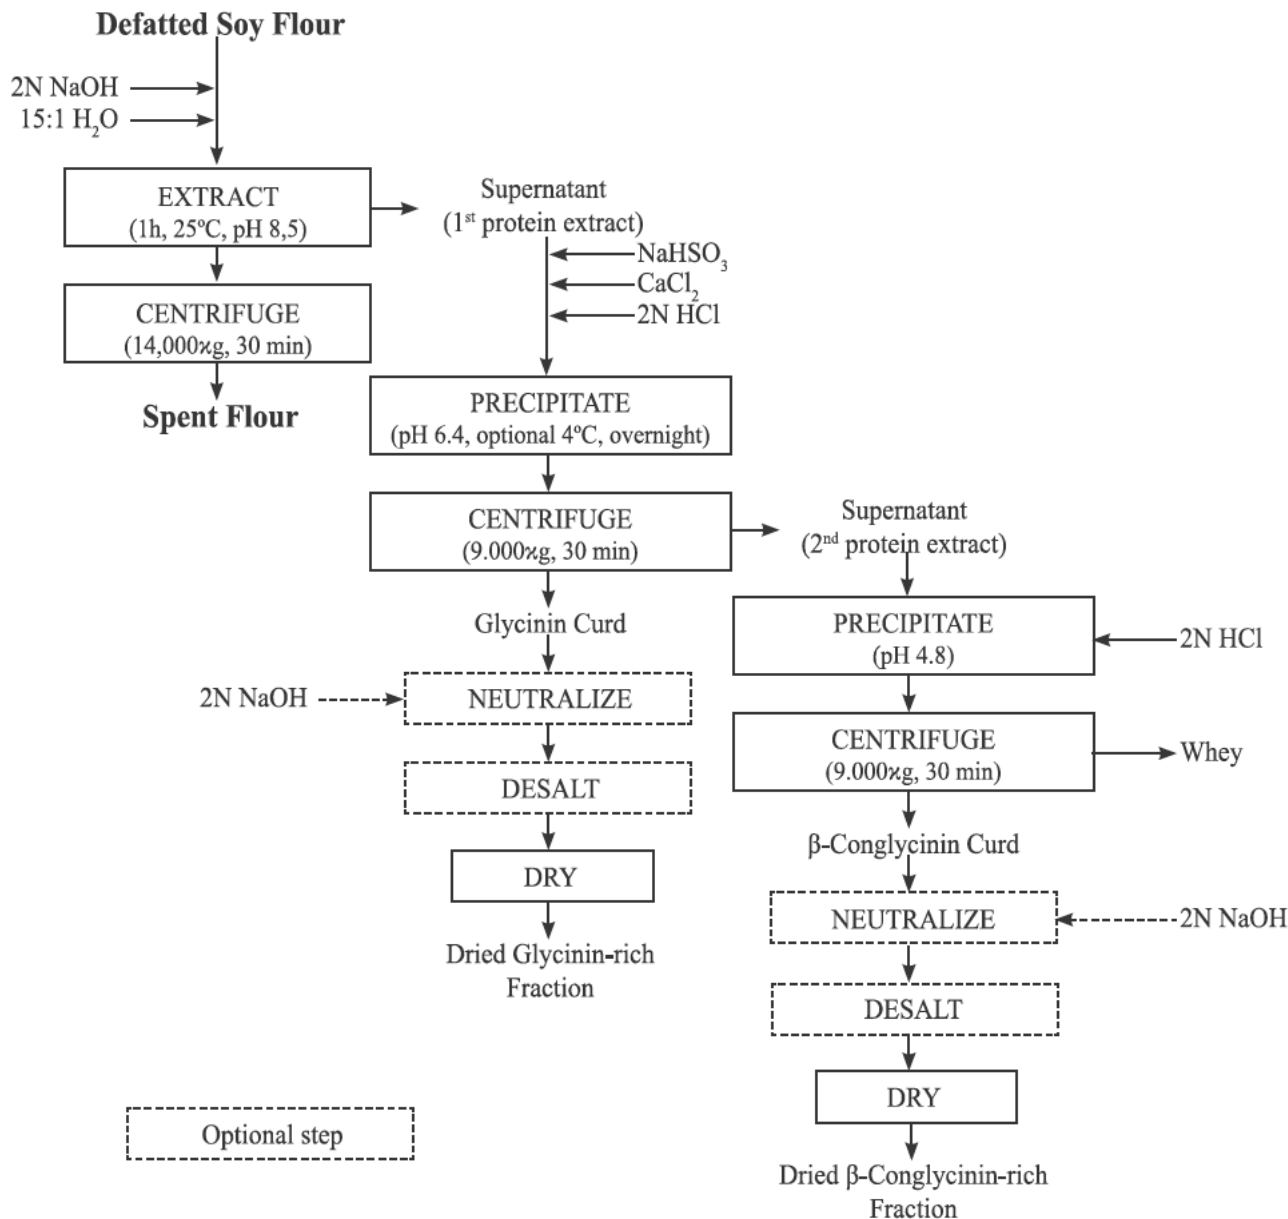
Defatted Soy Flour

2N NaOH
15:1 $H_2O$

EXTRACT
(1h, 25ºC, pH 8,5)

Supernatant
(1$^{st}$ protein extract)

$NaHSO_3$
$CaCl_2$
2N HCl

CENTRIFUGE
(14,000ϰg, 30 min)

Spent Flour

PRECIPITATE
(pH 6.4, optional 4ºC, overnight)

CENTRIFUGE
(9.000ϰg, 30 min)

Supernatant
(2$^{nd}$ protein extract)

Glycinin Curd

PRECIPITATE
(pH 4.8)

2N HCl

2N NaOH

NEUTRALIZE

CENTRIFUGE
(9.000ϰg, 30 min)

Whey

DESALT

DRY

β-Conglycinin Curd

Dried Glycinin-rich Fraction

NEUTRALIZE

2N NaOH

DESALT

DRY

Optional step

Dried β-Conglycinin-rich Fraction